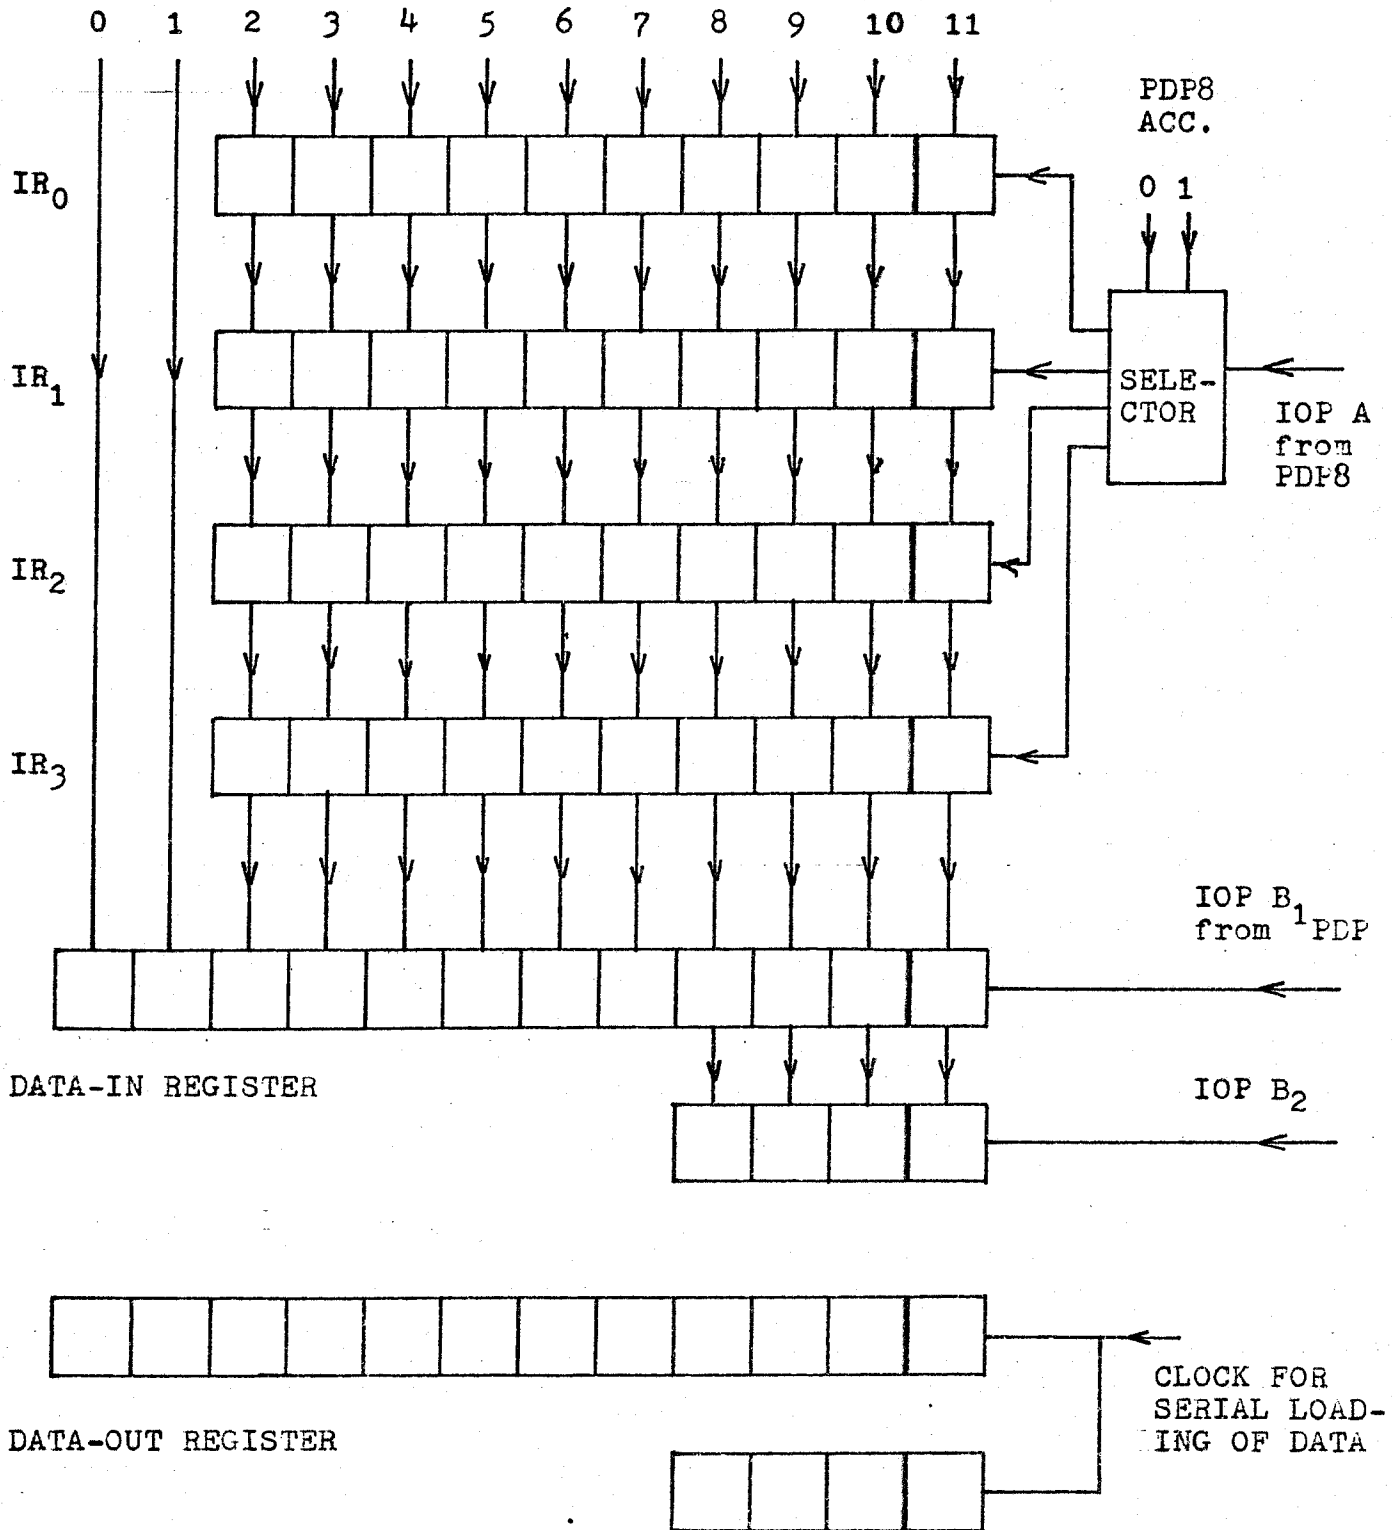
0 1 2 3 4 5 6 7 8 9 10 11

PDP8 ACC.

0 1

$IR_0$

$IR_1$

SELE-CTOR

IOP A from PDP8

$IR_2$

$IR_3$

IOP $B_1$ from PDP

DATA-IN REGISTER

IOP $B_2$

DATA-OUT REGISTER

CLOCK FOR SERIAL LOADING OF DATA